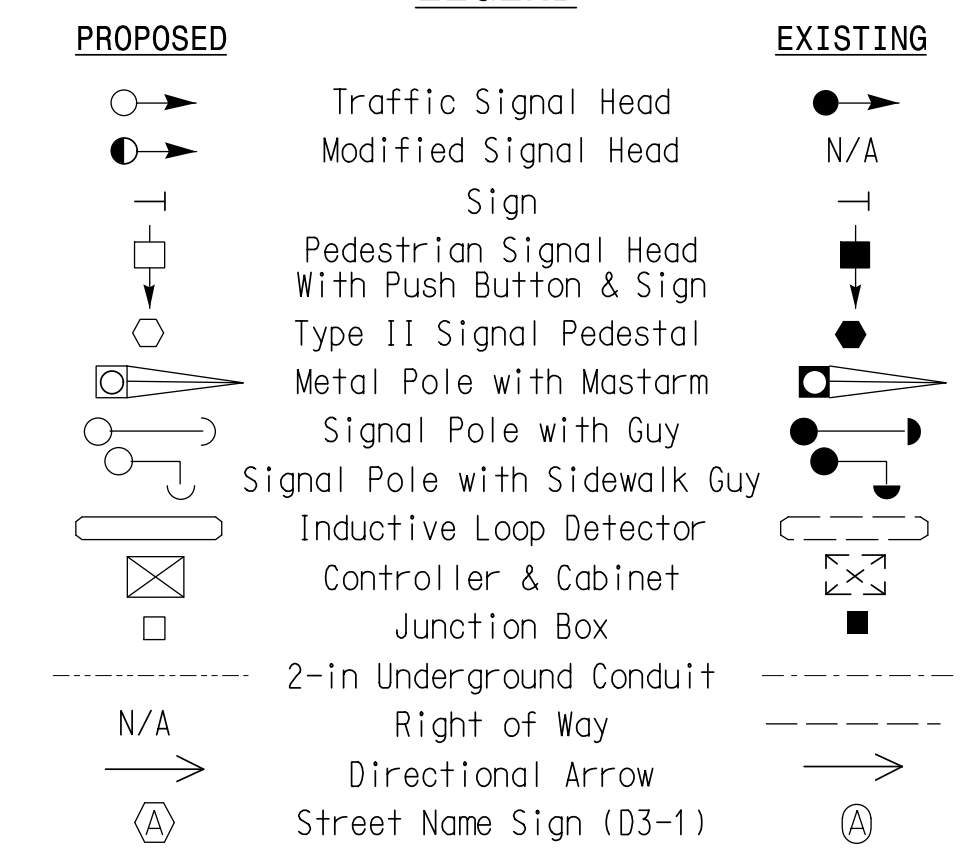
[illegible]

PROPOSED

EXISTING

| PROPOSED | | EXISTING |
|---|---|---|
| | Traffic Signal Head | |
| | Modified Signal Head | N/A |
| | Sign | |
| | Pedestrian Signal Head With Push Button & Sign | |
| | Type II Signal Pedestal | |
| | Metal Pole with Mastarm | |
| | Signal Pole with Guy | |
| | Signal Pole with Sidewalk Guy | |
| | Inductive Loop Detector | |
| | Controller & Cabinet | |
| | Junction Box | |
| | 2-in Underground Conduit | |
| N/A | Right of Way | |
| | Directional Arrow | |
| A | Street Name Sign (D3-1) | A |